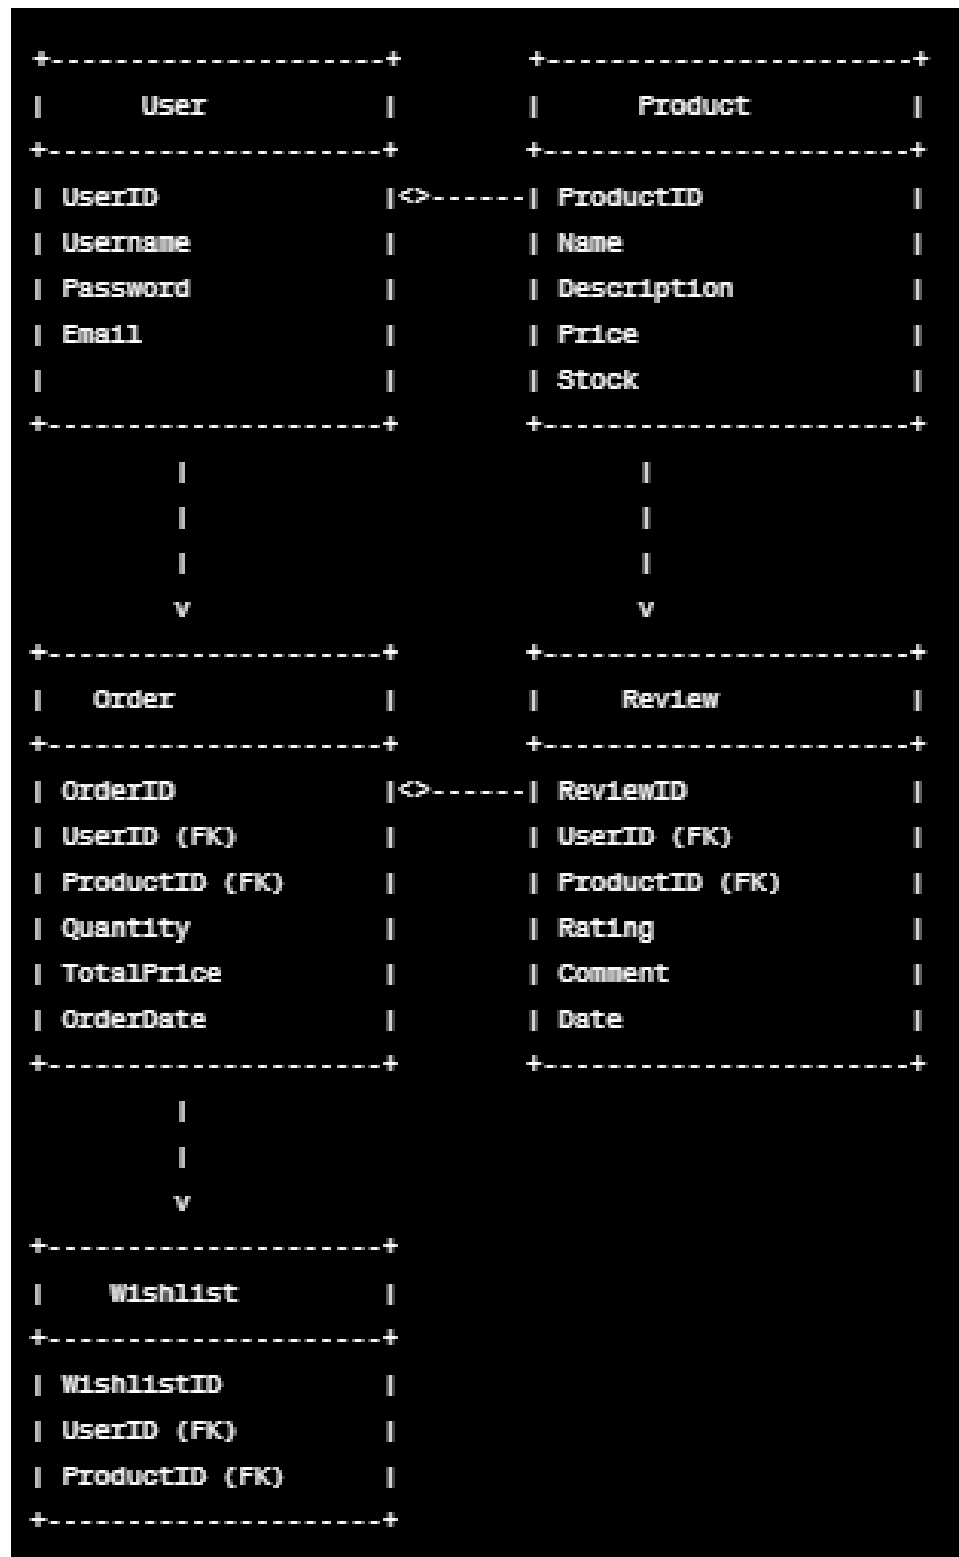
+--------------------+      +----------------------+
|       User         |      |       Product        |
+--------------------+      +----------------------+
| UserID             |<>------| ProductID            |
| Username           |      | Name                 |
| Password           |      | Description          |
| Email              |      | Price                |
|                    |      | Stock                |
+--------------------+      +----------------------+
         |                           |
         |                           |
         |                           |
         v                           v
+--------------------+      +----------------------+
|   Order            |      |     Review           |
+--------------------+      +----------------------+
| OrderID            |<>------| ReviewID             |
| UserID (FK)        |      | UserID (FK)          |
| ProductID (FK)     |      | ProductID (FK)       |
| Quantity           |      | Rating               |
| TotalPrice         |      | Comment              |
| OrderDate          |      | Date                 |
+--------------------+      +----------------------+
         |
         |
         v
+--------------------+
|    Wishlist        |
+--------------------+
| WishlistID         |
| UserID (FK)        |
| ProductID (FK)     |
+--------------------+